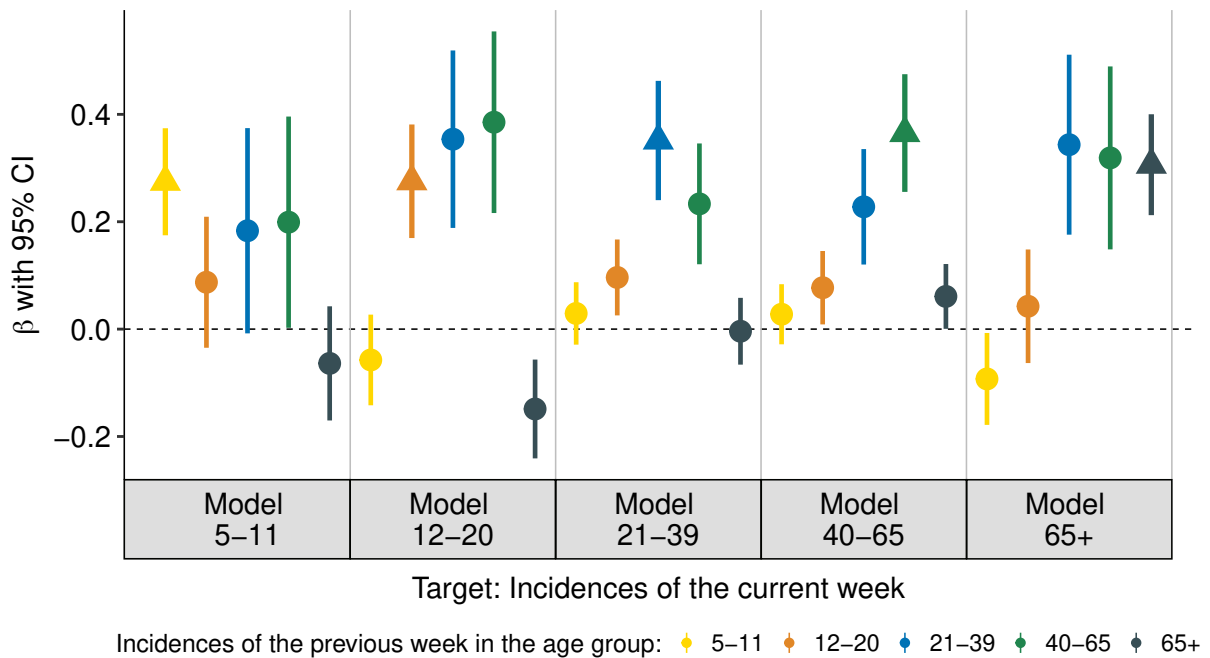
$\beta$ with 95% CI

0.4
0.2
0.0
−0.2

Model 5−11
Model 12−20
Model 21−39
Model 40−65
Model 65+

Target: Incidences of the current week

Incidences of the previous week in the age group: 5−11 12−20 21−39 40−65 65+